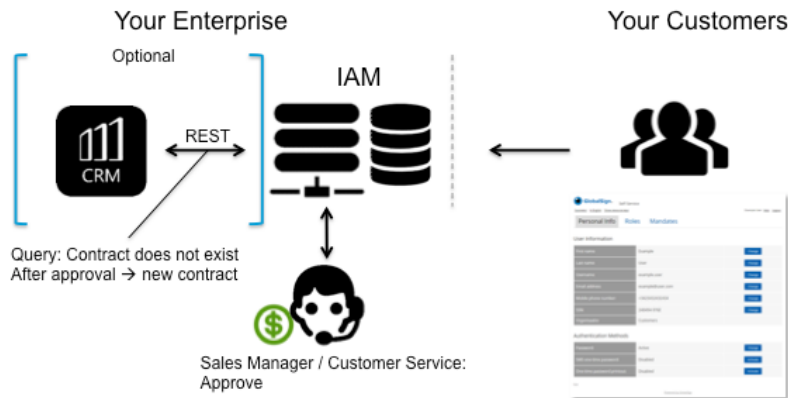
Your Enterprise

Your Customers

Optional

IAM

CRM

REST

Query: Contract does not exist
After approval → new contract

Sales Manager / Customer Service: Approve

GlobalSign

Personal Info   Roles   Mandates

User information

Authentication Methods